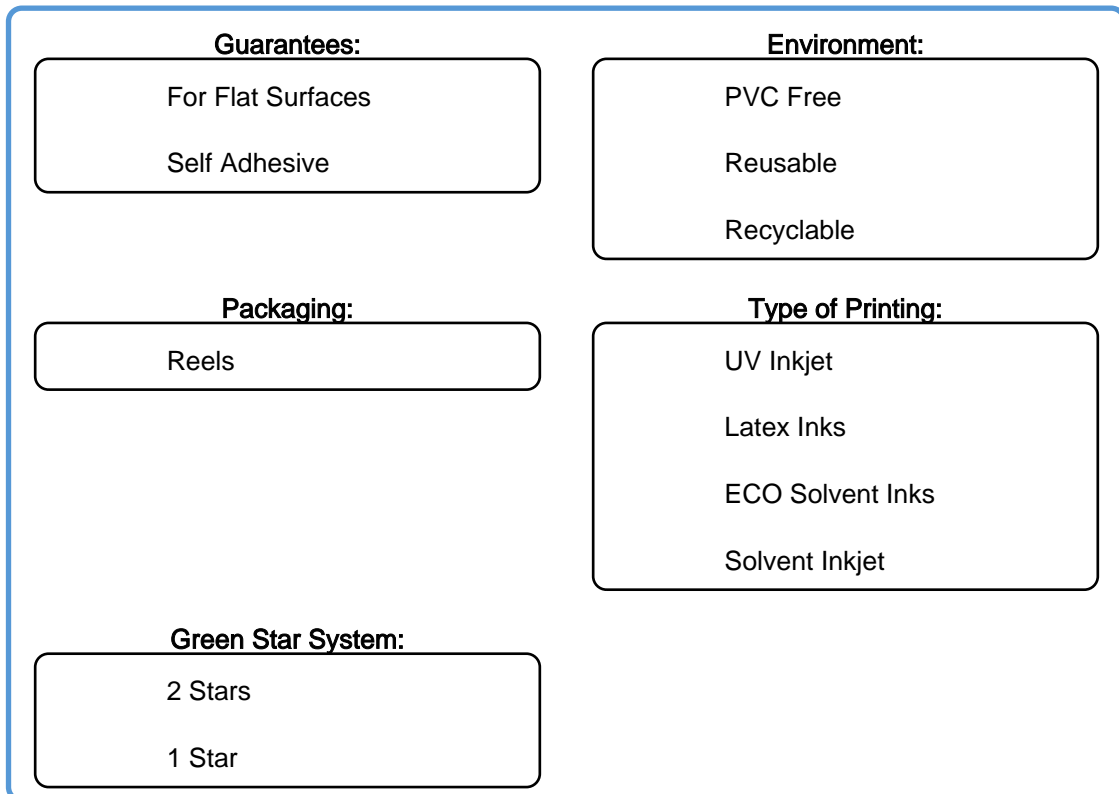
Guarantees:

For Flat Surfaces

Self Adhesive

Environment:

PVC Free

Reusable

Recyclable

Packaging:

Reels

Type of Printing:

UV Inkjet

Latex Inks

ECO Solvent Inks

Solvent Inkjet

Green Star System:

2 Stars

1 Star